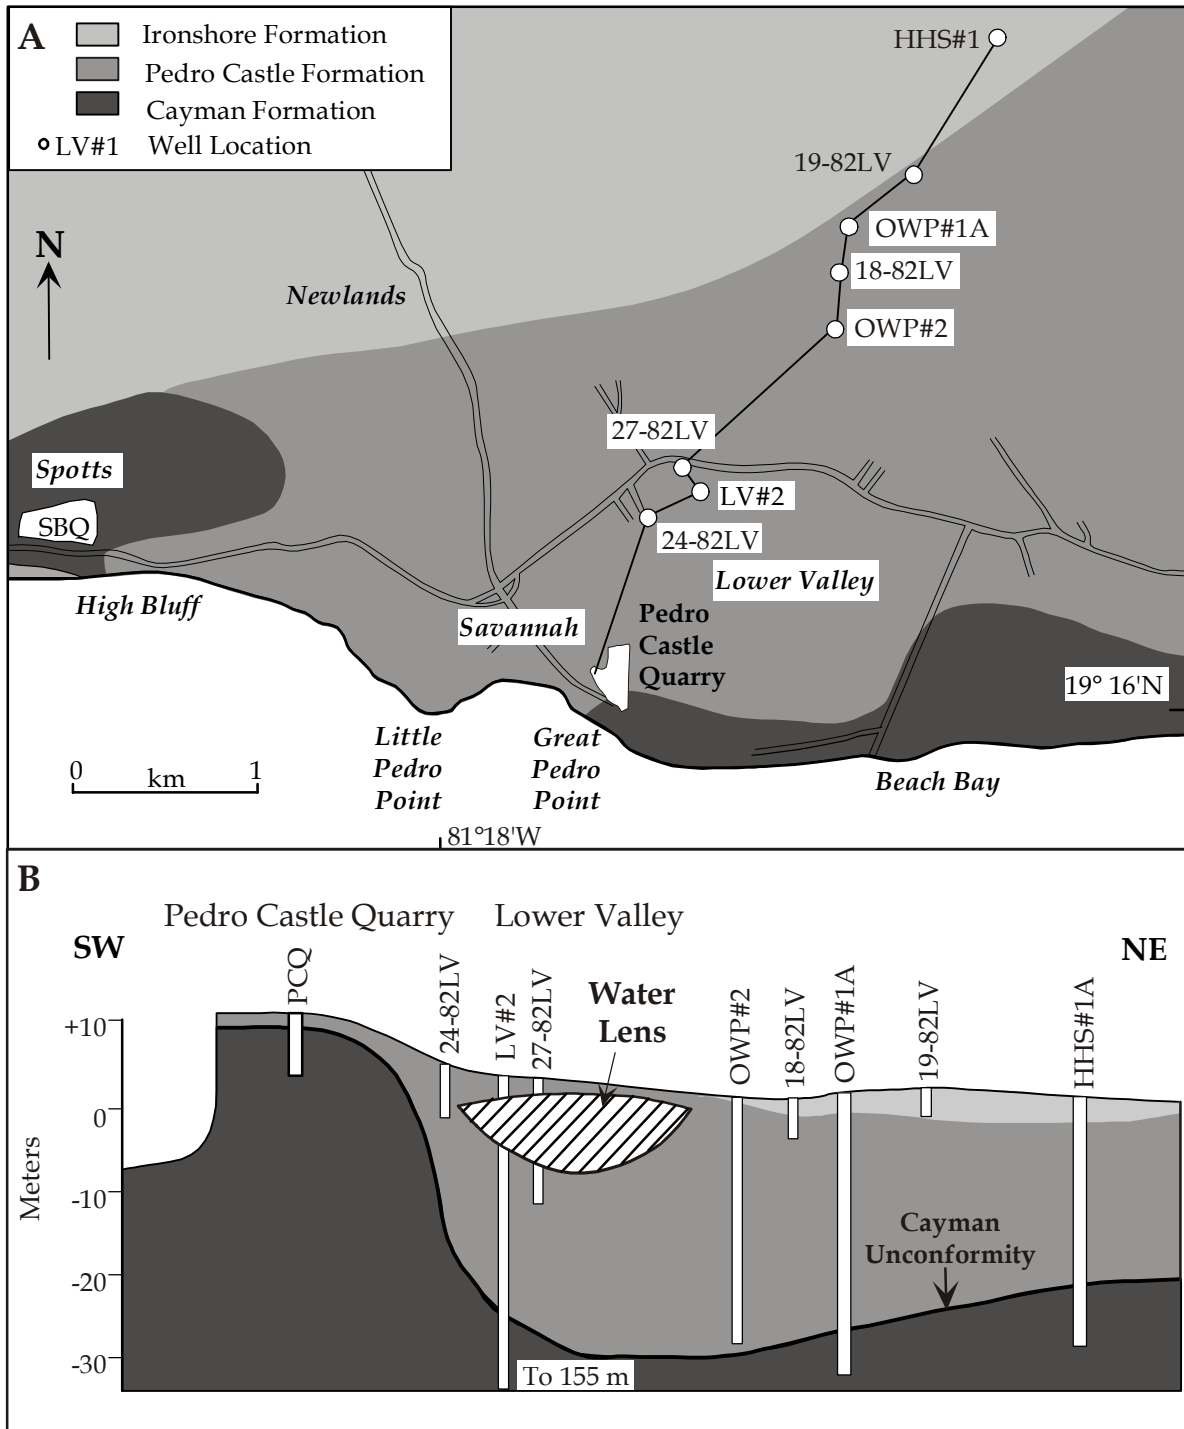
A

Ironshore Formation
Pedro Castle Formation
Cayman Formation
LV#1 Well Location

HHS#1
19-82LV
OWP#1A
18-82LV
OWP#2
N
Newlands
27-82LV
LV#2
24-82LV
Spotts
SBQ
Lower Valley
High Bluff
Savannah
Pedro Castle Quarry
19° 16'N
Little Pedro Point
Great Pedro Point
Beach Bay
0 km 1
81°18'W

B

Pedro Castle Quarry
Lower Valley
SW
NE
PCQ
24-82LV
LV#2
27-82LV
Water Lens
OWP#2
18-82LV
OWP#1A
19-82LV
HHS#1A
+10
0
-10
-20
-30
Meters
Cayman Unconformity
To 155 m